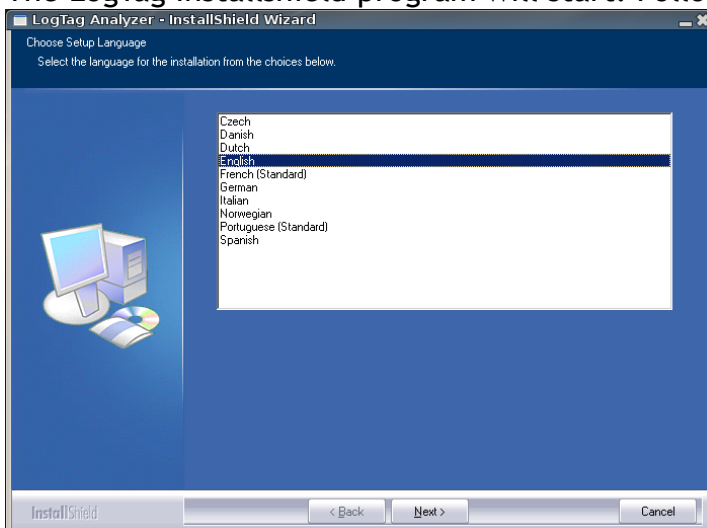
LogTag Analyzer - InstallShield Wizard

Choose Setup Language

Select the language for the installation from the choices below.

Czech
Danish
Dutch
English
French (Standard)
German
Italian
Norwegian
Portuguese (Standard)
Spanish

InstallShield

< Back

Next >

Cancel